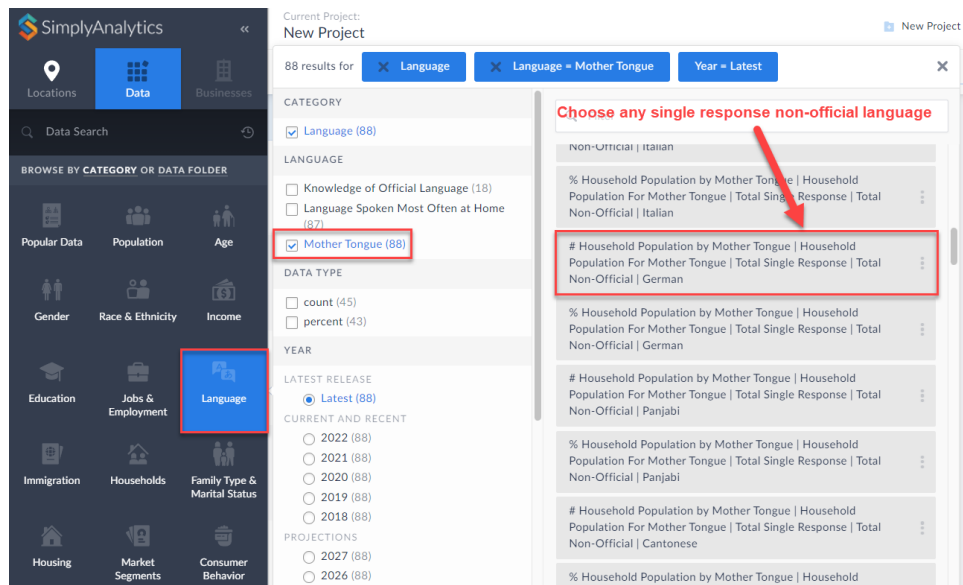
SimplyAnalytics «

Locations
Data
Businesses

Data Search

BROWSE BY CATEGORY OR DATA FOLDER

Popular Data
Population
Age
Gender
Race & Ethnicity
Income
Education
Jobs & Employment
Language
Immigration
Households
Family Type & Marital Status
Housing
Market Segments
Consumer Behavior

Current Project:
New Project

New Project

88 results for Language Language = Mother Tongue Year = Latest

CATEGORY
Language (88)

LANGUAGE
Knowledge of Official Language (18)
Language Spoken Most Often at Home (87)
Mother Tongue (88)

DATA TYPE
count (45)
percent (43)

YEAR
LATEST RELEASE
Latest (88)
CURRENT AND RECENT
2022 (88)
2021 (88)
2020 (88)
2019 (88)
2018 (88)
PROJECTIONS
2027 (88)
2026 (88)

Choose any single response non-official language

Non-Official | Italian

% Household Population by Mother Tongue | Household Population For Mother Tongue | Total Single Response | Total Non-Official | Italian

# Household Population by Mother Tongue | Household Population For Mother Tongue | Total Single Response | Total Non-Official | German

% Household Population by Mother Tongue | Household Population For Mother Tongue | Total Single Response | Total Non-Official | German

# Household Population by Mother Tongue | Household Population For Mother Tongue | Total Single Response | Total Non-Official | Panjabi

% Household Population by Mother Tongue | Household Population For Mother Tongue | Total Single Response | Total Non-Official | Panjabi

# Household Population by Mother Tongue | Household Population For Mother Tongue | Total Single Response | Total Non-Official | Cantonese

% Household Population by Mother Tongue | Household